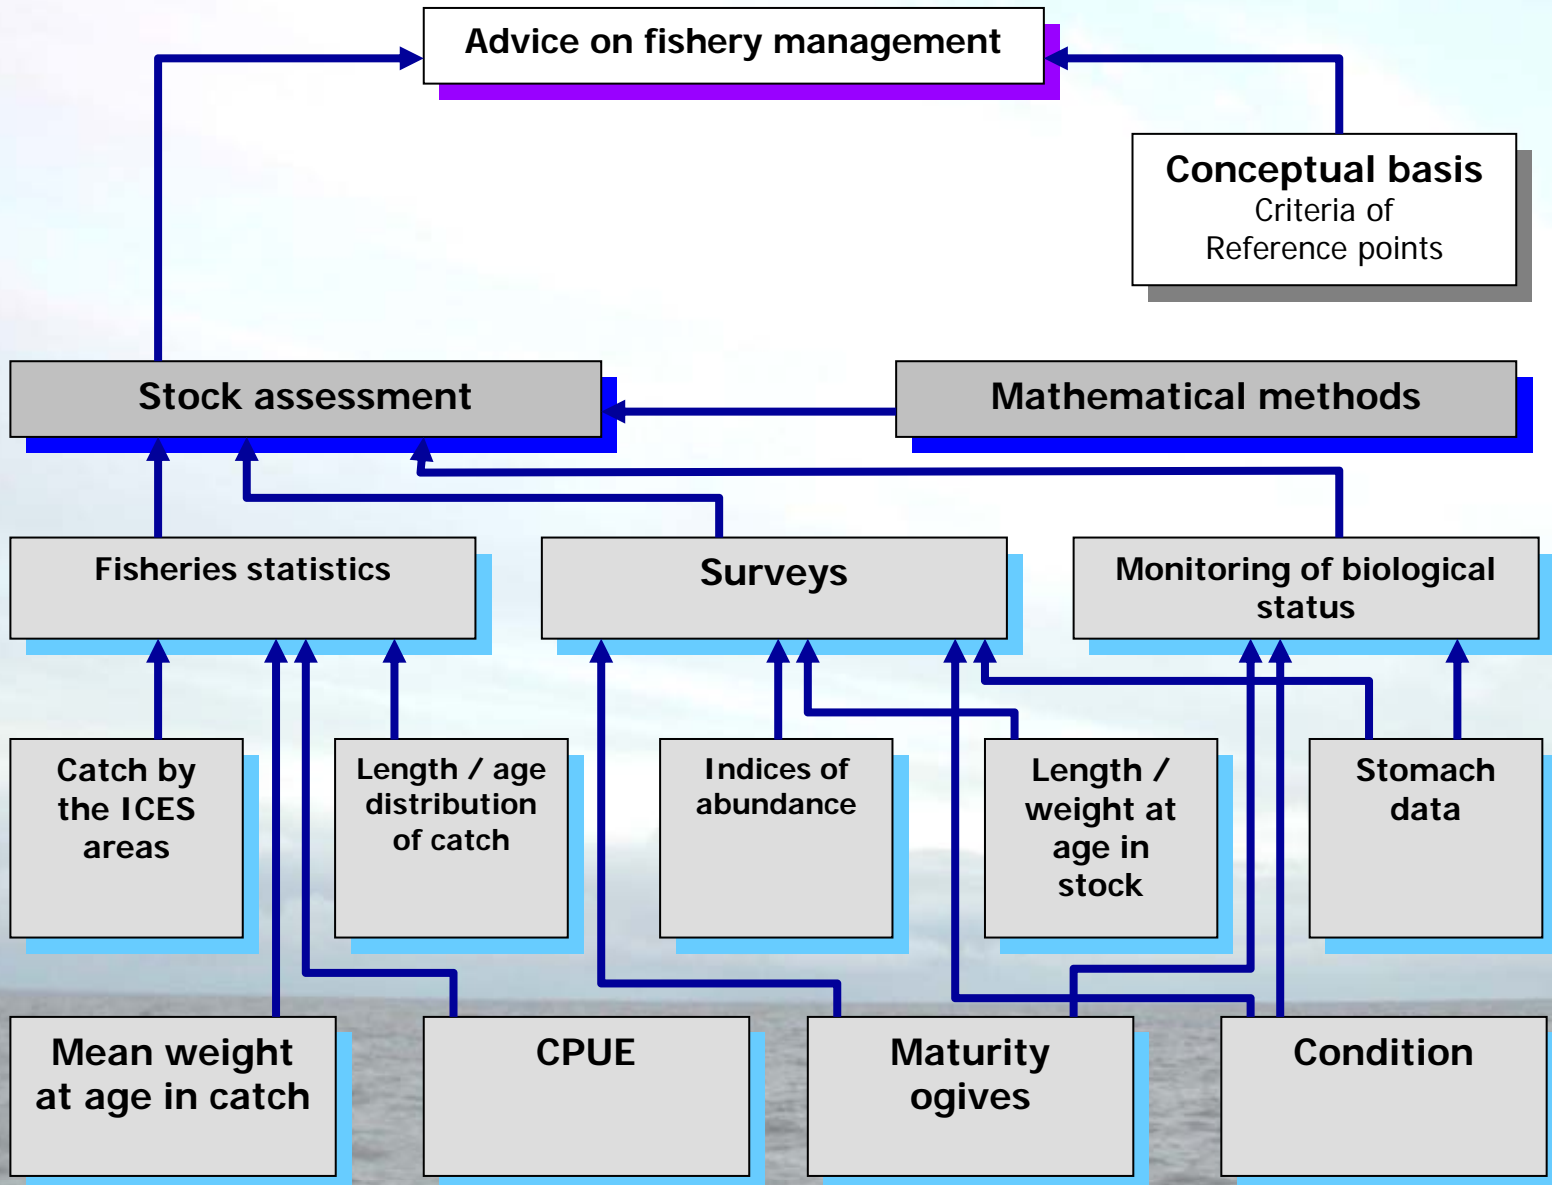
Advice on fishery management

Conceptual basis
Criteria of
Reference points

Stock assessment

Mathematical methods

Fisheries statistics

Surveys

Monitoring of biological status

Catch by the ICES areas

Length / age distribution of catch

Indices of abundance

Length / weight at age in stock

Stomach data

Mean weight at age in catch

CPUE

Maturity ogives

Condition